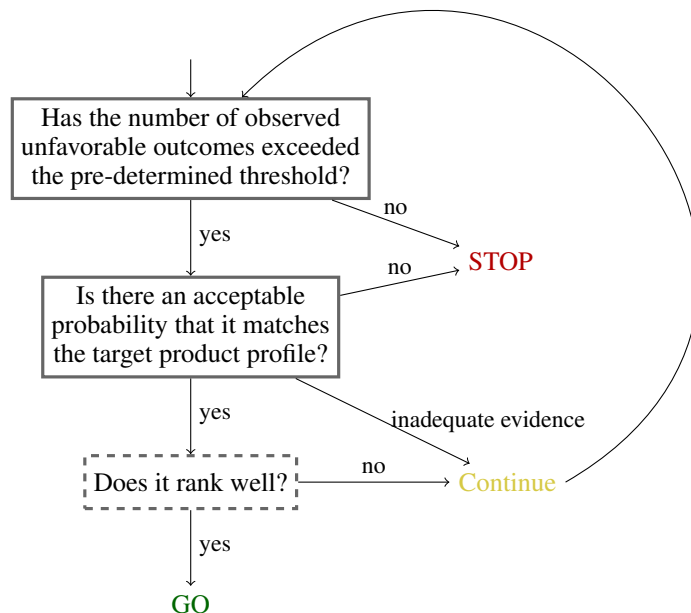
Has the number of observed unfavorable outcomes exceeded the pre-determined threshold?

no

yes

no

STOP

Is there an acceptable probability that it matches the target product profile?

yes

inadequate evidence

Does it rank well?

no

Continue

yes

GO